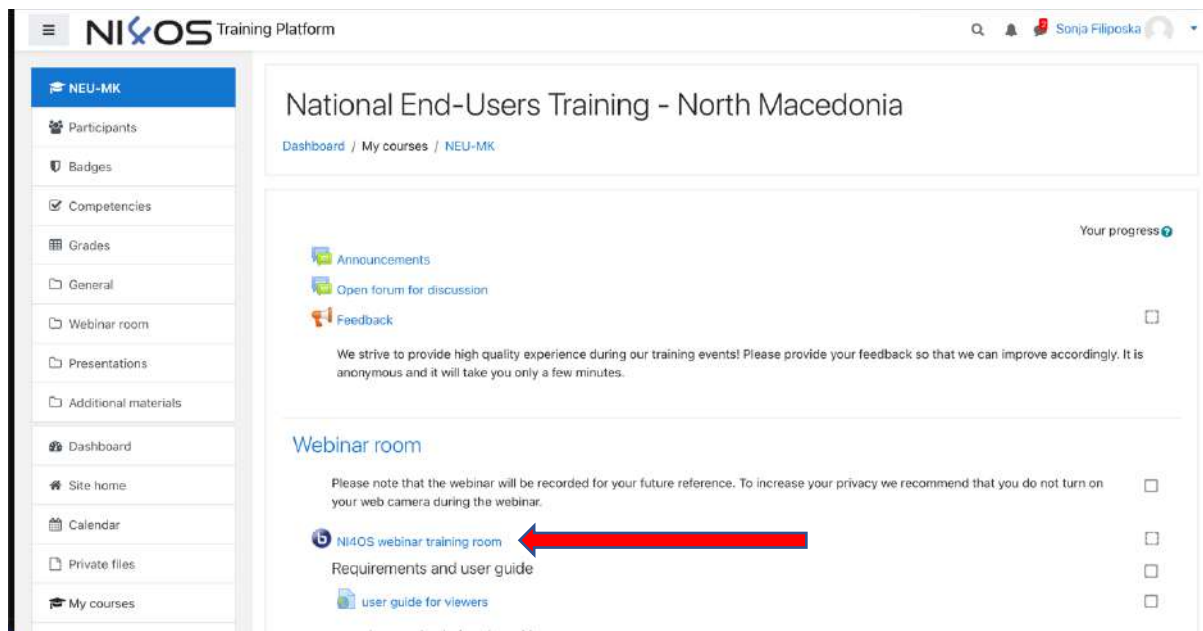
≡ NI4OS Training Platform

Sonja Filiposka

NEU-MK
Participants
Badges
Competencies
Grades
General
Webinar room
Presentations
Additional materials
Dashboard
Site home
Calendar
Private files
My courses

National End-Users Training - North Macedonia

Dashboard / My courses / NEU-MK

Your progress

Announcements
Open forum for discussion
Feedback

We strive to provide high quality experience during our training events! Please provide your feedback so that we can improve accordingly. It is anonymous and it will take you only a few minutes.

Webinar room

Please note that the webinar will be recorded for your future reference. To increase your privacy we recommend that you do not turn on your web camera during the webinar.

NI4OS webinar training room

Requirements and user guide

user guide for viewers

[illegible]